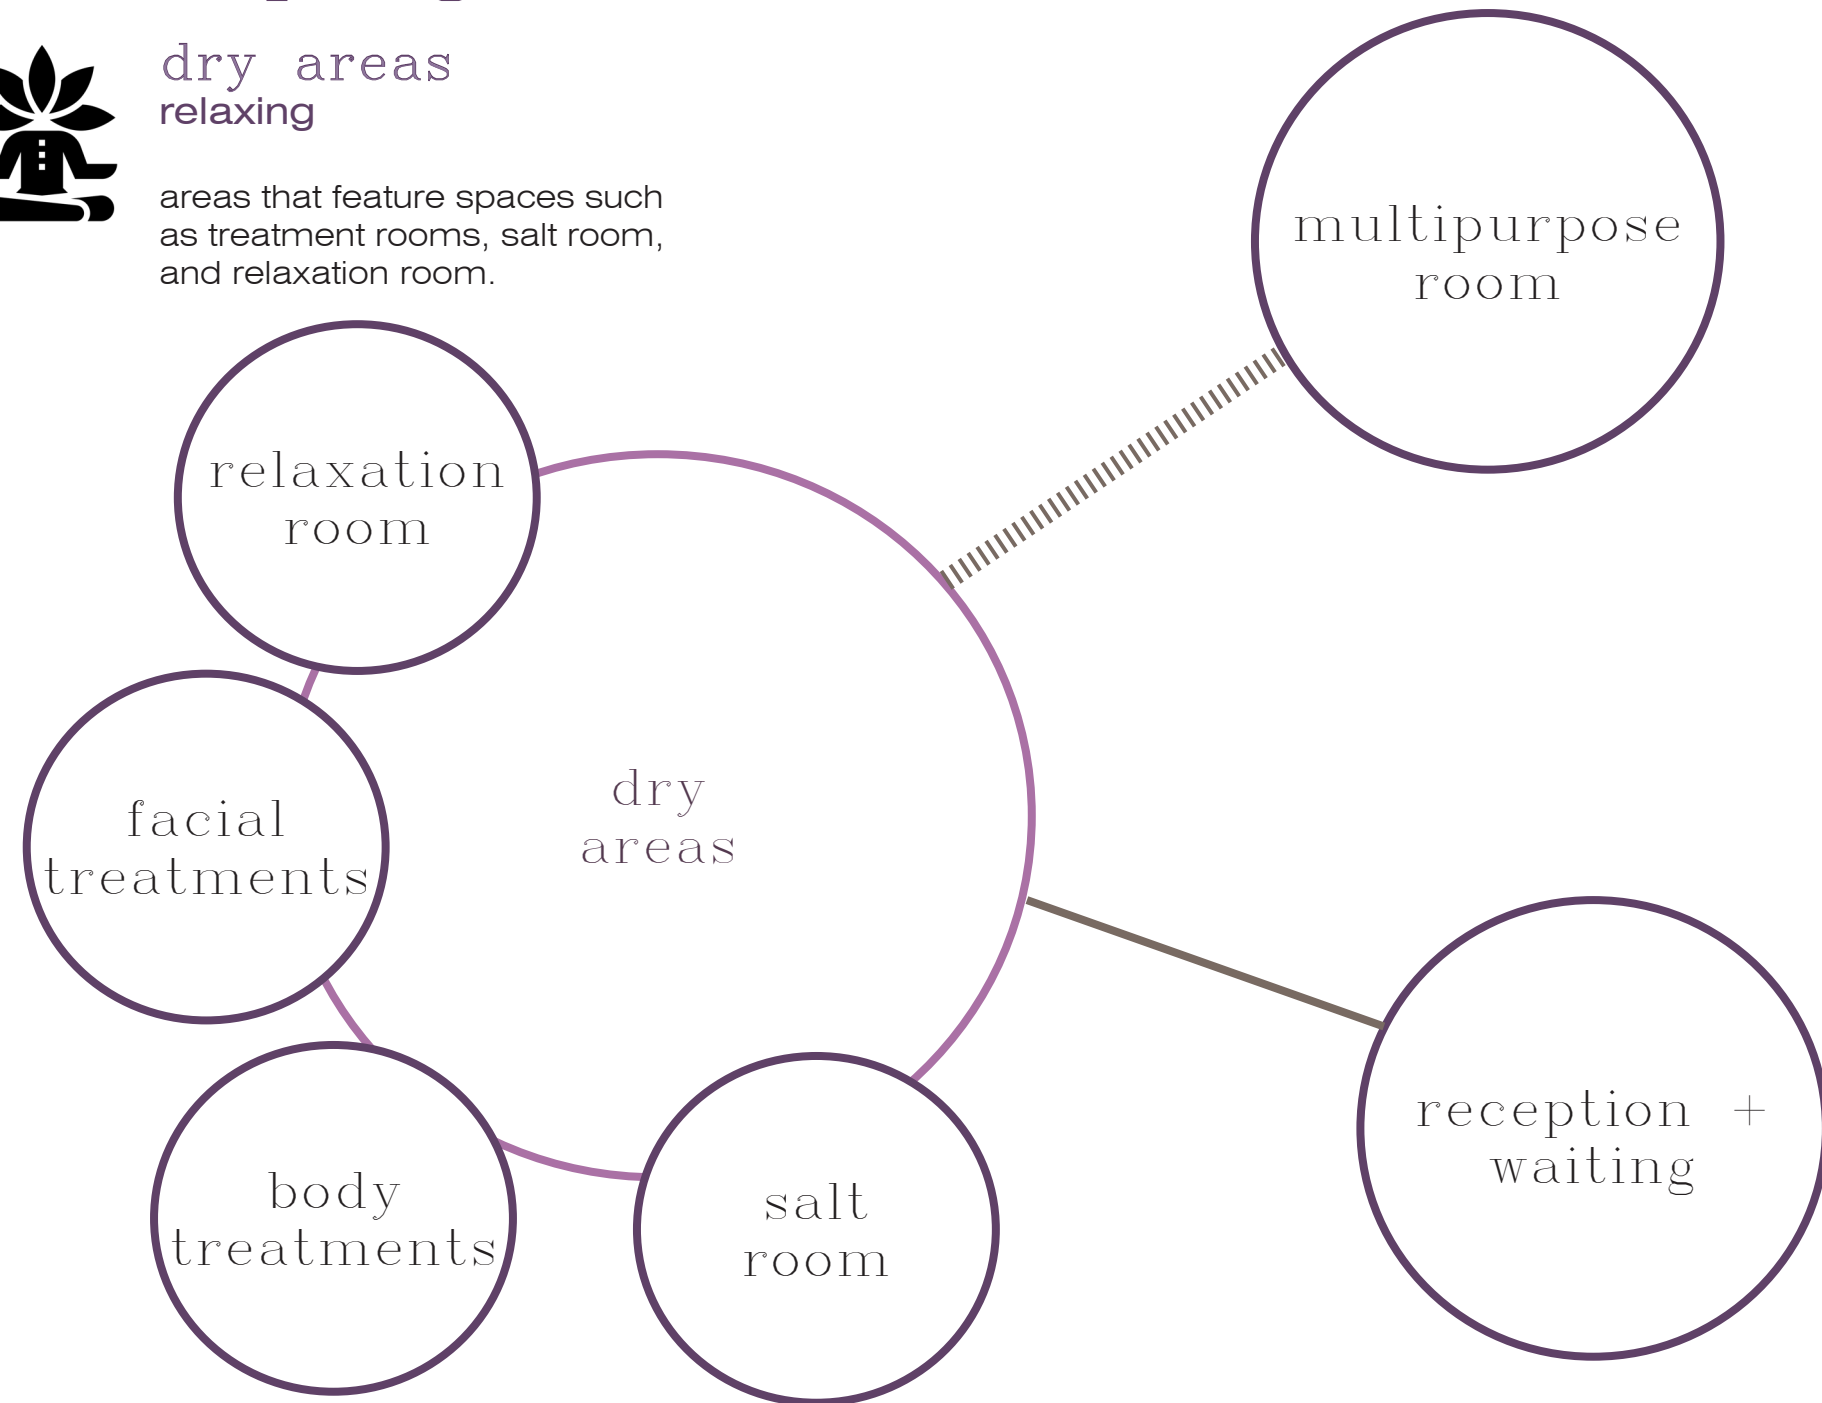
dry areas
relaxing

areas that feature spaces such as treatment rooms, salt room, and relaxation room.

multipurpose room

relaxation room

facial treatments

dry areas

body treatments

salt room

reception + waiting